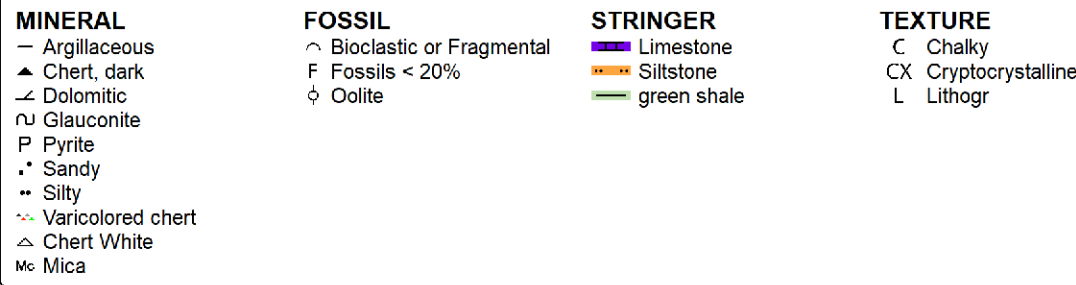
MINERAL
Argillaceous
Chert, dark
Dolomitic
Glauconite
P Pyrite
Sandy
Silty
Varicolored chert
Chert White
Mc Mica

FOSSIL
Bioclastic or Fragmental
F Fossils < 20%
Oolite

STRINGER
Limestone
Siltstone
green shale

TEXTURE
C Chalky
CX Cryptocrystalline
L Lithogr